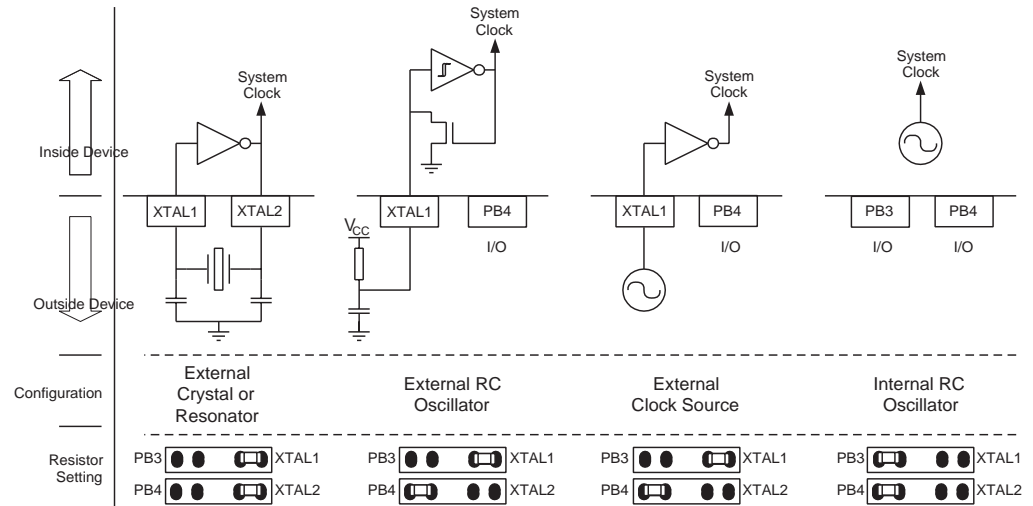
Inside Device

Outside Device

System Clock

XTAL1

XTAL2

System Clock

$V_{CC}$

XTAL1

PB4

I/O

System Clock

XTAL1

PB4

I/O

System Clock

PB3

PB4

I/O

I/O

Configuration

External Crystal or Resonator

External RC Oscillator

External Clock Source

Internal RC Oscillator

Resistor Setting

PB3 XTAL1
PB4 XTAL2

PB3 XTAL1
PB4 XTAL2

PB3 XTAL1
PB4 XTAL2

PB3 XTAL1
PB4 XTAL2